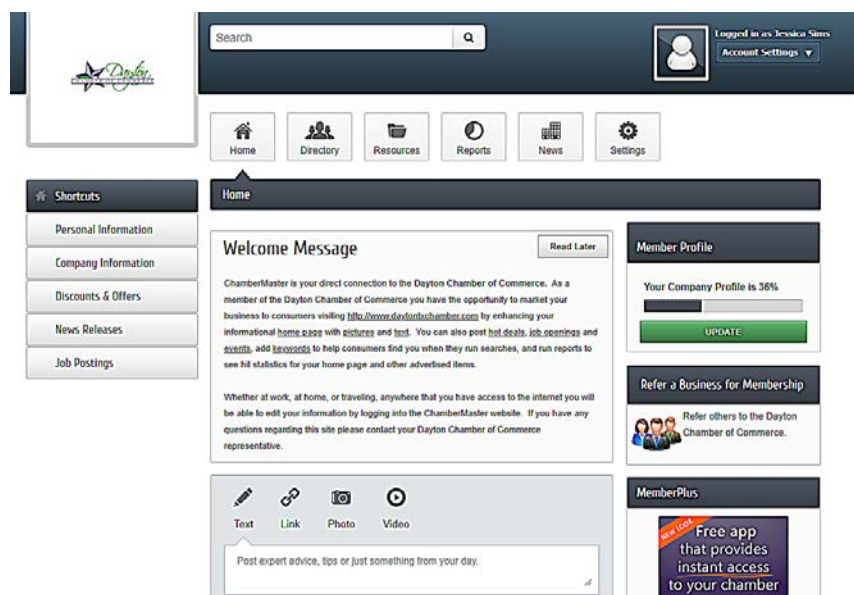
Dayton

Search

Logged in as Jessica Sims
Account Settings ▼

Home
Directory
Resources
Reports
News
Settings

Shortcuts
Personal Information
Company Information
Discounts & Offers
News Releases
Job Postings

Home

Welcome Message

Read Later

ChamberMaster is your direct connection to the Dayton Chamber of Commerce. As a member of the Dayton Chamber of Commerce you have the opportunity to market your business to consumers visiting http://www.daytontxchamber.com by enhancing your informational home page with pictures and text. You can also post hot deals, job openings and events, add keywords to help consumers find you when they run searches, and run reports to see hit statistics for your home page and other advertised items.

Whether at work, at home, or traveling, anywhere that you have access to the internet you will be able to edit your information by logging into the ChamberMaster website. If you have any questions regarding this site please contact your Dayton Chamber of Commerce representative.

Text
Link
Photo
Video

Post expert advice, tips or just something from your day.

Member Profile

Your Company Profile is 36%

UPDATE

Refer a Business for Membership

Refer others to the Dayton Chamber of Commerce.

MemberPlus

NEW LOOK
Free app that provides instant access to your chamber